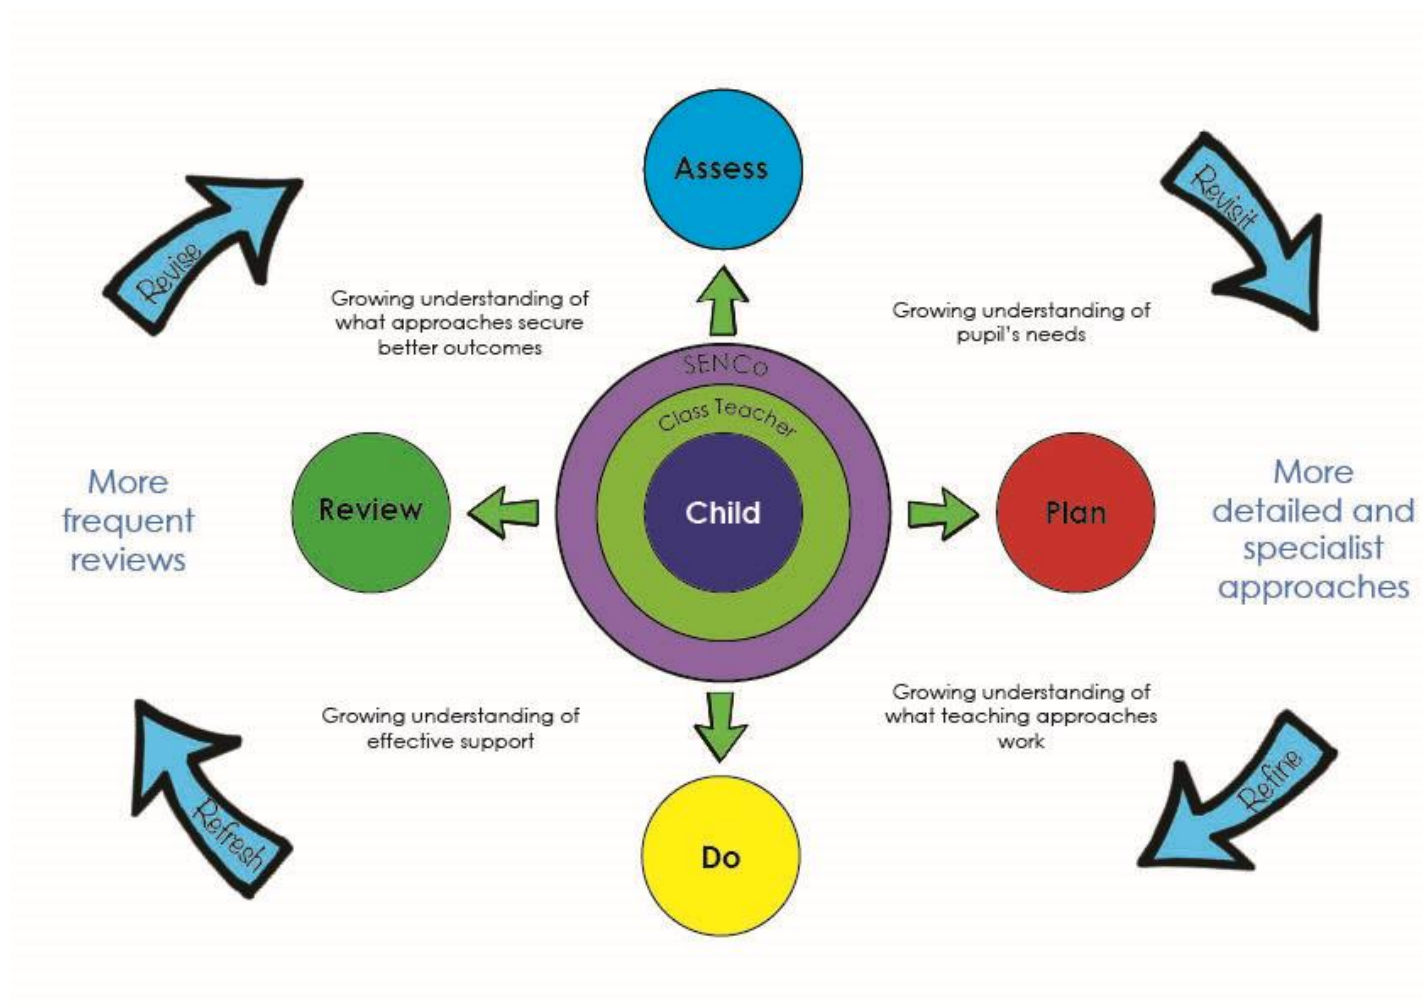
Assess

Revise

Revisit

Growing understanding of what approaches secure better outcomes

Growing understanding of pupil's needs

SENCo

Class Teacher

Child

More frequent reviews

Review

Plan

More detailed and specialist approaches

Growing understanding of effective support

Growing understanding of what teaching approaches work

Refresh

Refine

Do